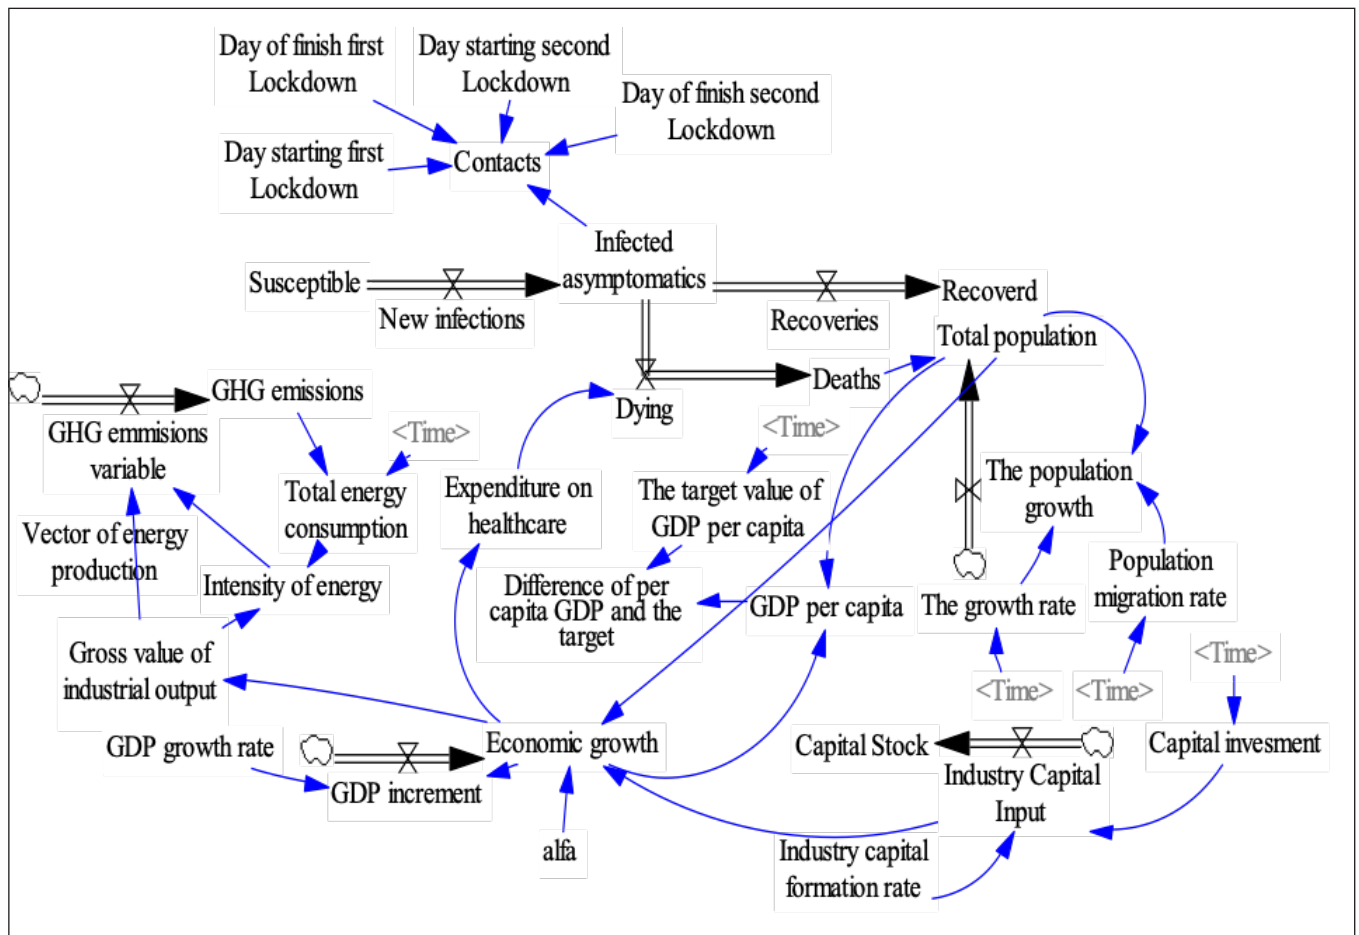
Day of finish first Lockdown

Day starting second Lockdown

Day of finish second Lockdown

Day starting first Lockdown

Contacts

Infected asymptomatics

Susceptible

New infections

Recoveries

Recoverd

Total population

Deaths

Dying

GHG emissions

GHG emmisions variable

<Time>

Total energy consumption

Expenditure on healthcare

<Time>

The target value of GDP per capita

The population growth

Vector of energy production

Intensity of energy

Difference of per capita GDP and the target

GDP per capita

The growth rate

Population migration rate

Gross value of industrial output

<Time>

<Time>

<Time>

GDP growth rate

Economic growth

Capital Stock

Capital invesment

GDP increment

Industry Capital Input

alfa

Industry capital formation rate